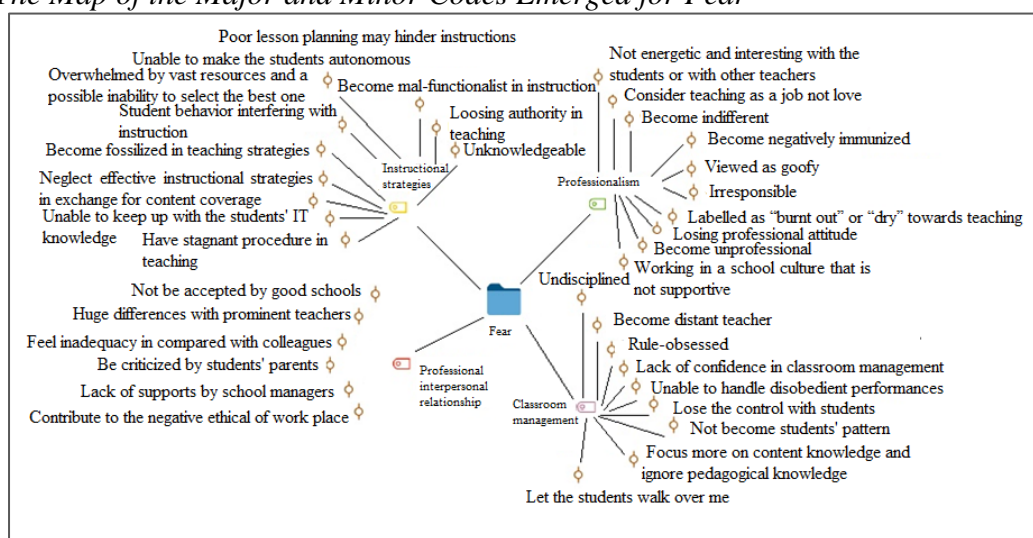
The Map of the Major and Minor Codes Emerged for Fear

Poor lesson planning may hinder instructions
Unable to make the students autonomous
Overwhelmed by vast resources and a possible inability to select the best one
Become mal-functionalist in instruction
Student behavior interfering with instruction
Loosing authority in teaching
Unknowledgeable
Become fossilized in teaching strategies
Neglect effective instructional strategies in exchange for content coverage
Unable to keep up with the students' IT knowledge
Have stagnant procedure in teaching
Instructional strategies

Not energetic and interesting with the students or with other teachers
Consider teaching as a job not love
Become indifferent
Become negatively immunized
Viewed as goofy
Irresponsible
Labelled as "burnt out" or "dry" towards teaching
Losing professional attitude
Become unprofessional
Working in a school culture that is not supportive
Professionalism

Fear

Not be accepted by good schools
Huge differences with prominent teachers
Feel inadequacy in compared with colleagues
Be criticized by students' parents
Lack of supports by school managers
Contribute to the negative ethical of work place
Professional interpersonal relationship

Undisciplined
Become distant teacher
Rule-obsessed
Lack of confidence in classroom management
Unable to handle disobedient performances
Lose the control with students
Not become students' pattern
Focus more on content knowledge and ignore pedagogical knowledge
Let the students walk over me
Classroom management